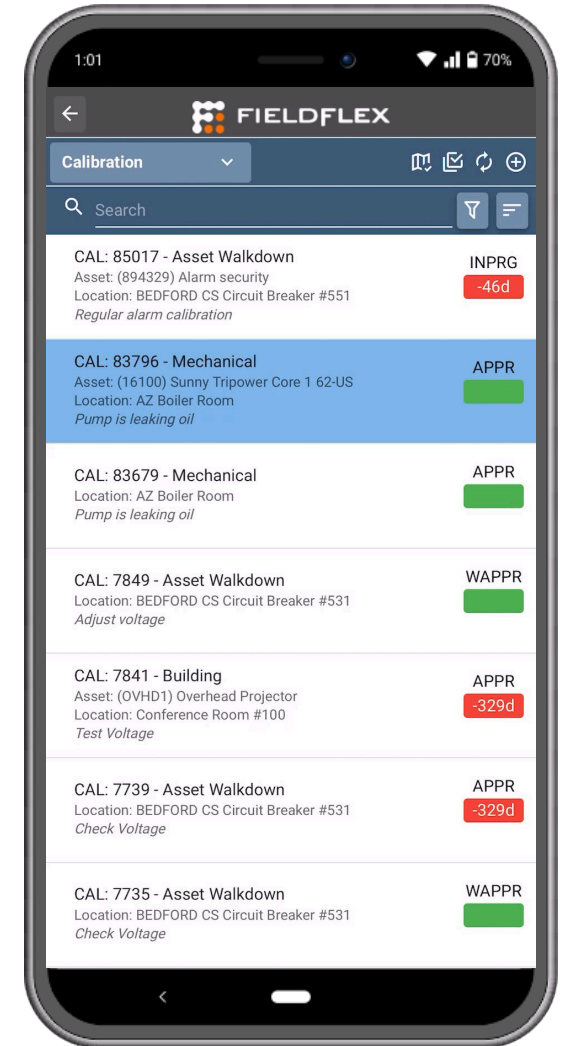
1:01

70%

FIELDFLEX

Calibration

Search

CAL: 85017 - Asset Walkdown
Asset: (894329) Alarm security
Location: BEDFORD CS Circuit Breaker #551
Regular alarm calibration
INPRG
-46d

CAL: 83796 - Mechanical
Asset: (16100) Sunny Tripower Core 1 62-US
Location: AZ Boiler Room
Pump is leaking oil
APPR

CAL: 83679 - Mechanical
Location: AZ Boiler Room
Pump is leaking oil
APPR

CAL: 7849 - Asset Walkdown
Location: BEDFORD CS Circuit Breaker #531
Adjust voltage
WAPPR

CAL: 7841 - Building
Asset: (OVHD1) Overhead Projector
Location: Conference Room #100
Test Voltage
APPR
-329d

CAL: 7739 - Asset Walkdown
Location: BEDFORD CS Circuit Breaker #531
Check Voltage
APPR
-329d

CAL: 7735 - Asset Walkdown
Location: BEDFORD CS Circuit Breaker #531
Check Voltage
WAPPR